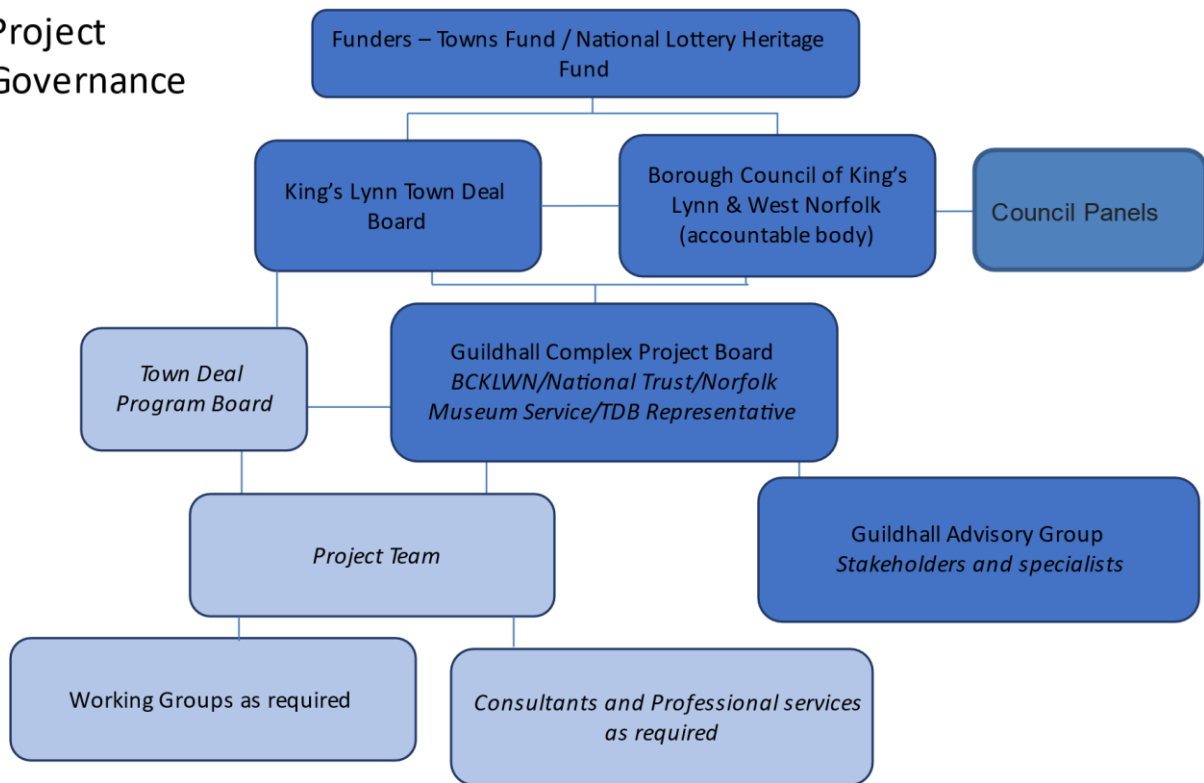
Project Governance

Funders – Towns Fund / National Lottery Heritage Fund

King's Lynn Town Deal Board

Borough Council of King's Lynn & West Norfolk (accountable body)

Council Panels

Town Deal Program Board

Guildhall Complex Project Board
BCKLWN/National Trust/Norfolk Museum Service/TDB Representative

Project Team

Guildhall Advisory Group
Stakeholders and specialists

Working Groups as required

Consultants and Professional services as required